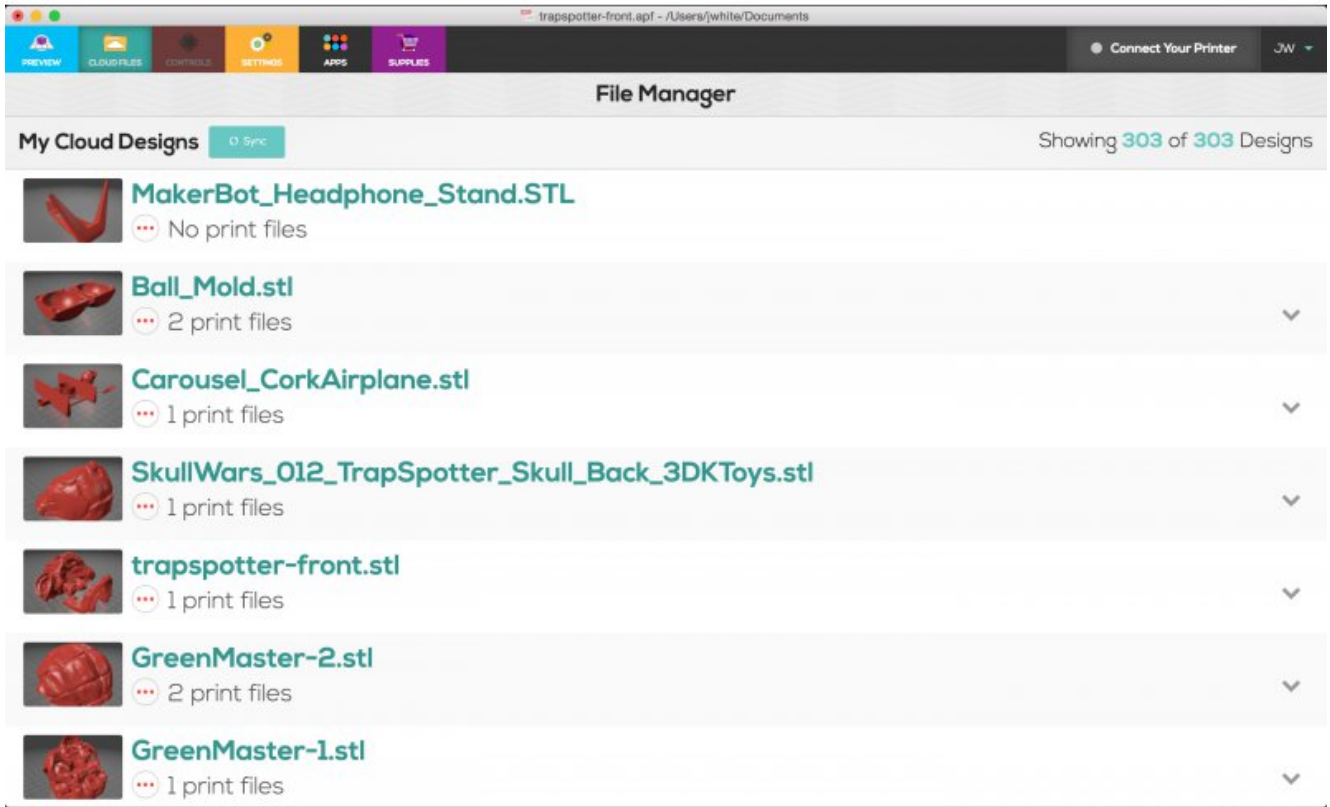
trapspotter-front.apf - /Users/jwhite/Documents

PREVIEW
CLOUD FILES
CONTROLS
SETTINGS
APPS
SUPPLIES

Connect Your Printer
JW

File Manager

My Cloud Designs
Sync

Showing 303 of 303 Designs

MakerBot_Headphone_Stand.STL
No print files

Ball_Mold.stl
2 print files

Carousel_CorkAirplane.stl
1 print files

SkullWars_012_TrapSpotter_Skull_Back_3DKToys.stl
1 print files

trapspotter-front.stl
1 print files

GreenMaster-2.stl
2 print files

GreenMaster-1.stl
1 print files